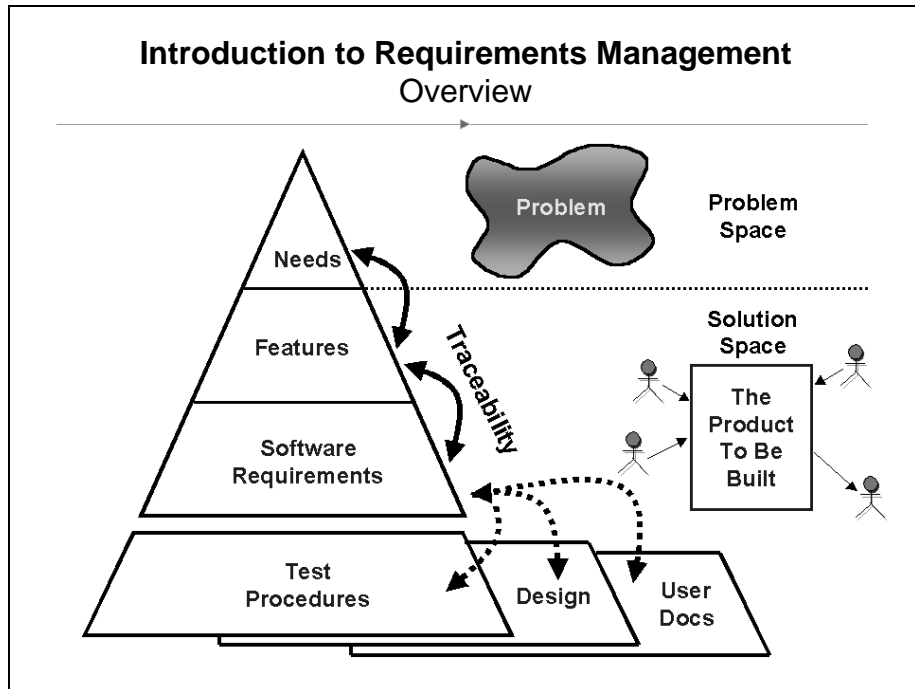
**Introduction to Requirements Management**
Overview

Problem

Problem Space

Needs

Features

Traceability

Software Requirements

Solution Space

The Product To Be Built

Test Procedures

Design

User Docs